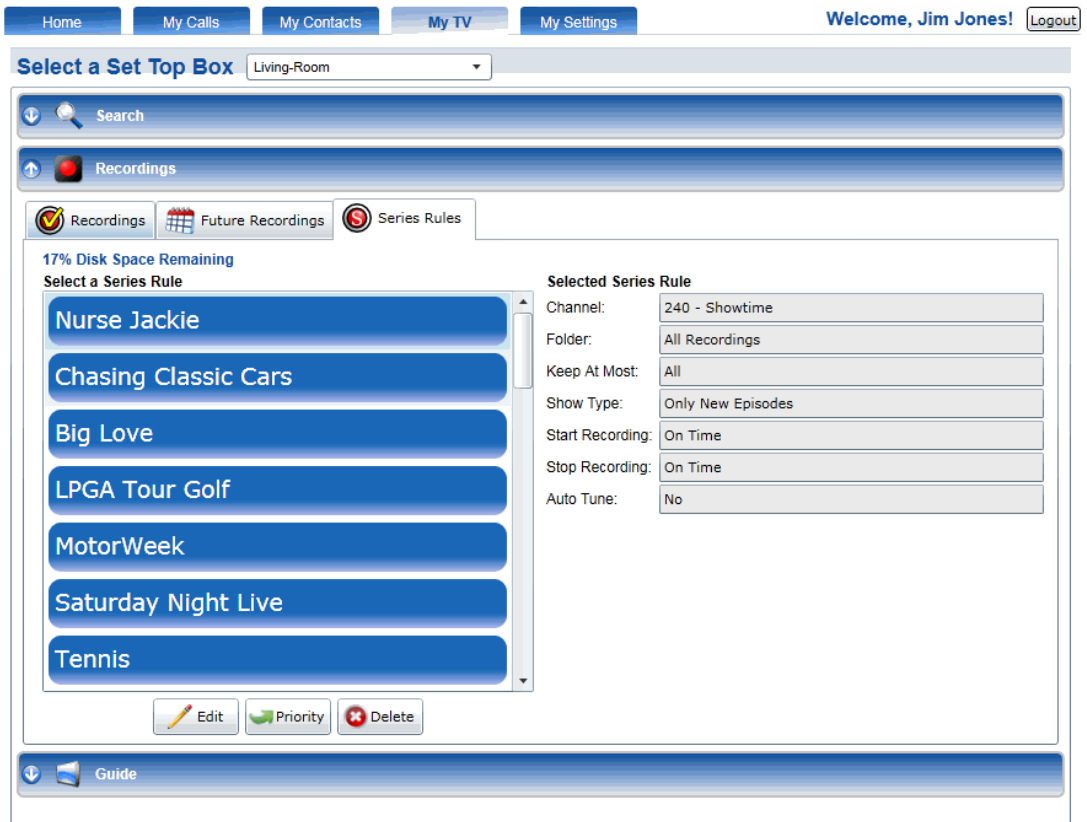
Home My Calls My Contacts My TV My Settings Welcome, Jim Jones! Logout

Select a Set Top Box Living-Room

Search

Recordings

Recordings Future Recordings Series Rules

17% Disk Space Remaining
Select a Series Rule

Nurse Jackie
Chasing Classic Cars
Big Love
LPGA Tour Golf
MotorWeek
Saturday Night Live
Tennis

Selected Series Rule

| | |
|---|---|
| Channel: | 240 - Showtime |
| Folder: | All Recordings |
| Keep At Most: | All |
| Show Type: | Only New Episodes |
| Start Recording: | On Time |
| Stop Recording: | On Time |
| Auto Tune: | No |

Edit Priority Delete

Guide